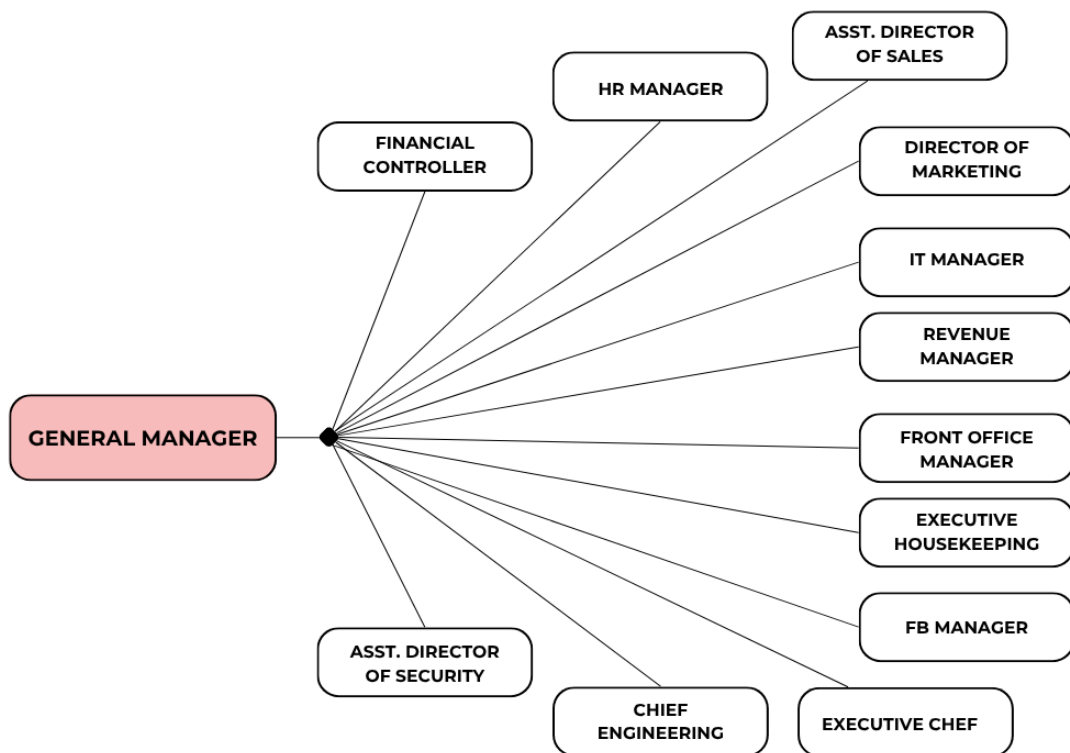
GENERAL MANAGER

FINANCIAL CONTROLLER

HR MANAGER

ASST. DIRECTOR OF SALES

DIRECTOR OF MARKETING

IT MANAGER

REVENUE MANAGER

FRONT OFFICE MANAGER

EXECUTIVE HOUSEKEEPING

FB MANAGER

EXECUTIVE CHEF

CHIEF ENGINEERING

ASST. DIRECTOR OF SECURITY